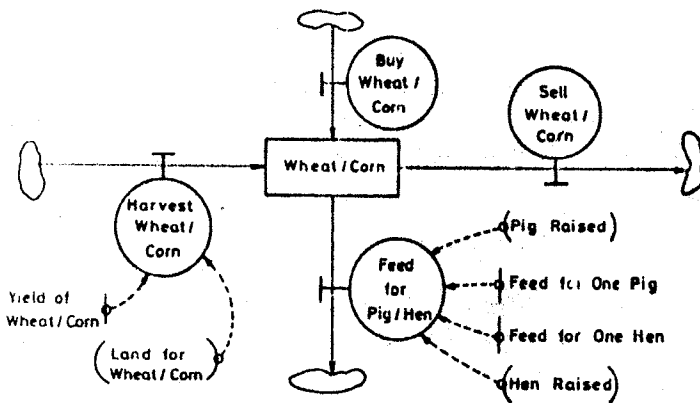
Buy Wheat / Corn

Sell Wheat / Corn

Wheat / Corn

Harvest Wheat / Corn

Yield of Wheat / Corn

(Land for Wheat / Corn)

Feed for Pig / Hen

(Pig Raised)

Feed fo1 One Pig

Feed for One Hen

(Hen Raised)